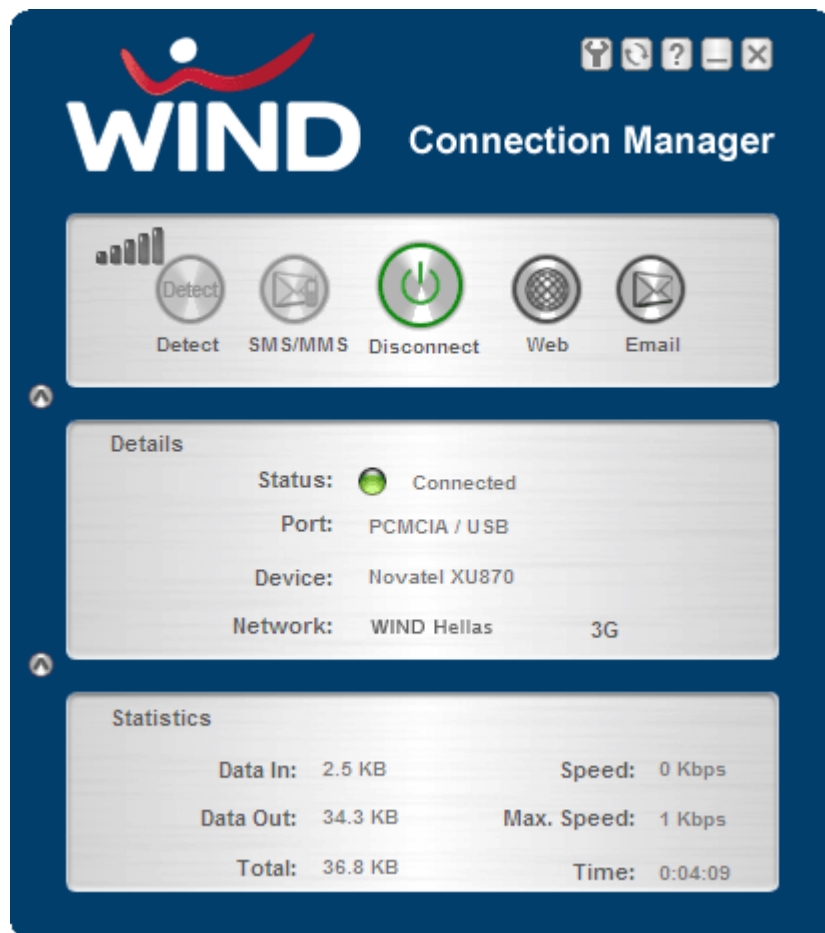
WIND

Connection Manager

Detect

Detect

SMS/MMS

Disconnect

Web

Email

Details

Status: Connected

Port: PCMCIA / USB

Device: Novatel XU870

Network: WIND Hellas 3G

Statistics

| | | | |
|---|---|---|---|
| Data In: | 2.5 KB | Speed: | 0 Kbps |
| Data Out: | 34.3 KB | Max. Speed: | 1 Kbps |
| Total: | 36.8 KB | Time: | 0:04:09 |